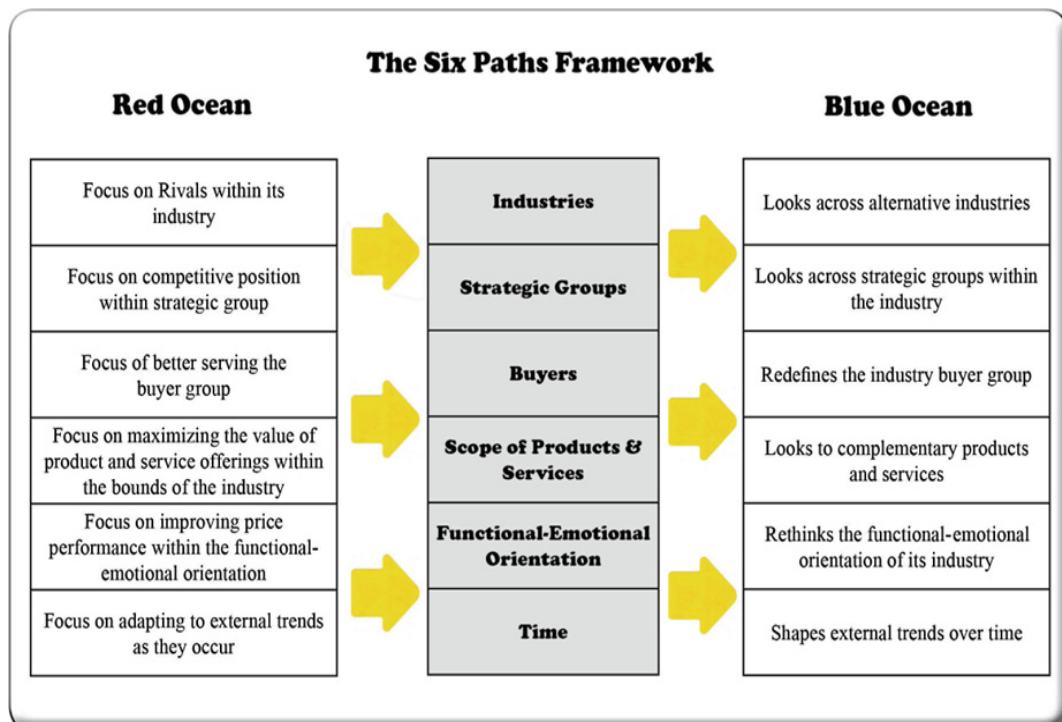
The Six Paths Framework

Red Ocean

Blue Ocean

| Red Ocean | | Blue Ocean |
|---|---|---|
| Focus on Rivals within its industry | Industries | Looks across alternative industries |
| Focus on competitive position within strategic group | Strategic Groups | Looks across strategic groups within the industry |
| Focus of better serving the buyer group | Buyers | Redefines the industry buyer group |
| Focus on maximizing the value of product and service offerings within the bounds of the industry | Scope of Products & Services | Looks to complementary products and services |
| Focus on improving price performance within the functional-emotional orientation | Functional-Emotional Orientation | Rethinks the functional-emotional orientation of its industry |
| Focus on adapting to external trends as they occur | Time | Shapes external trends over time |